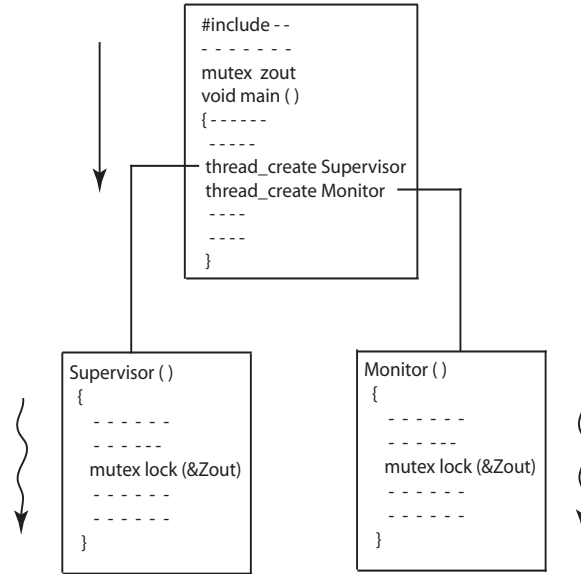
#include - -
- - - - - - -
mutex zout
void main ( )
{ - - - - - -
- - - - -
thread_create Supervisor
thread_create Monitor
- - - -
- - - -
}

Supervisor ( )
{
- - - - - -
- - - - - -
mutex lock (&Zout)
- - - - - -
- - - - - -
}

Monitor ( )
{
- - - - - -
- - - - -
mutex lock (&Zout)
- - - - - -
- - - - - -
}